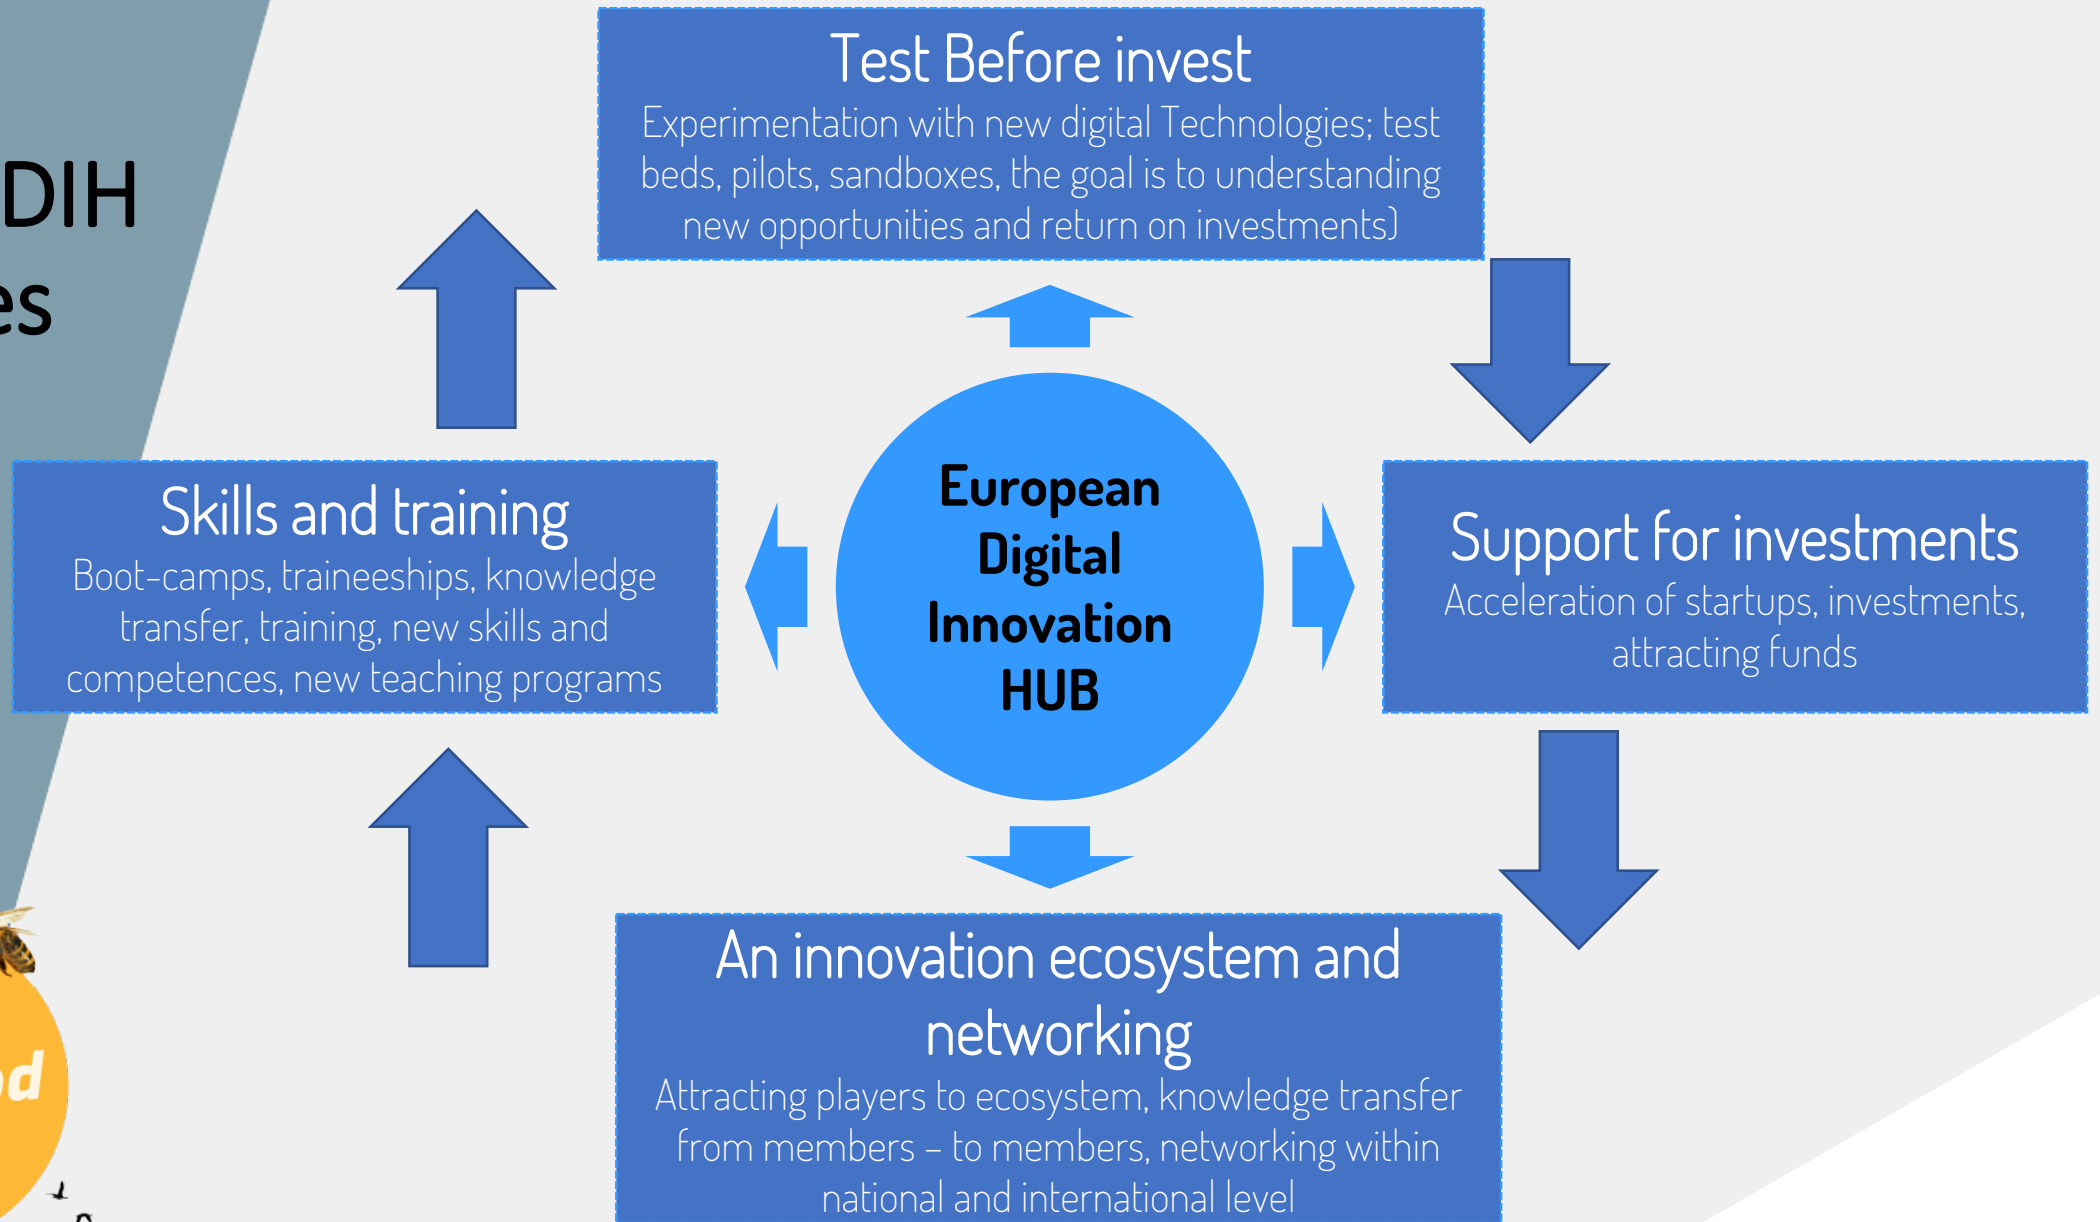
DIH
es

Test Before invest
Experimentation with new digital Technologies; test beds, pilots, sandboxes, the goal is to understanding new opportunities and return on investments)

Skills and training
Boot-camps, traineeships, knowledge transfer, training, new skills and competences, new teaching programs

European Digital Innovation HUB

Support for investments
Acceleration of startups, investments, attracting funds

An innovation ecosystem and networking
Attracting players to ecosystem, knowledge transfer from members – to members, networking within national and international level

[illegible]d